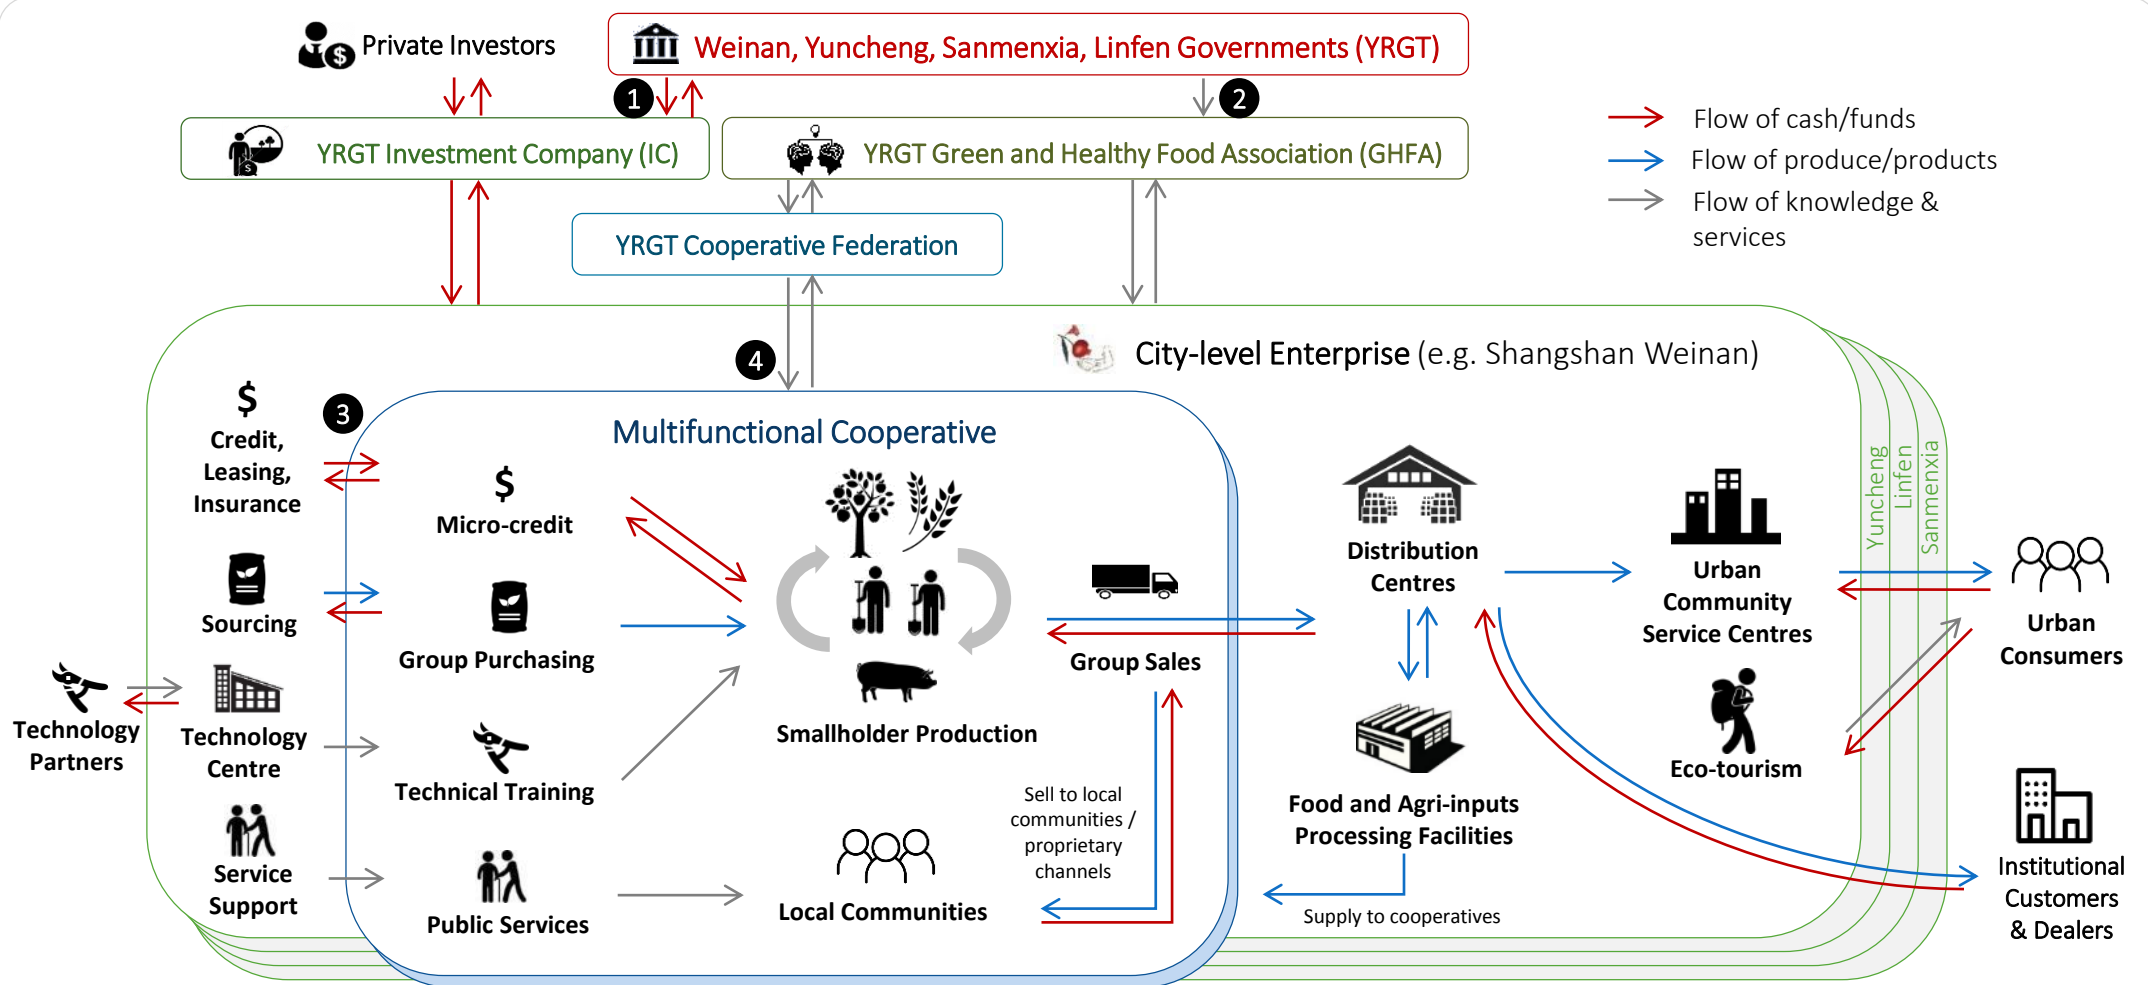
Private Investors

Weinan, Yuncheng, Sanmenxia, Linfen Governments (YRGT)

1

2

YRGT Investment Company (IC)

YRGT Green and Healthy Food Association (GHFA)

Flow of cash/funds

Flow of produce/products

Flow of knowledge & services

YRGT Cooperative Federation

4

City-level Enterprise (e.g. Shangshan Weinan)

3

$ Credit, Leasing, Insurance

Multifunctional Cooperative

$ Micro-credit

Sourcing

Group Purchasing

Technology Partners

Technology Centre

Technical Training

Service Support

Public Services

Smallholder Production

Group Sales

Local Communities

Sell to local communities / proprietary channels

Distribution Centres

Food and Agri-inputs Processing Facilities

Supply to cooperatives

Urban Community Service Centres

Eco-tourism

Yuncheng

Linfen

Sanmenxia

Urban Consumers

Institutional Customers & Dealers